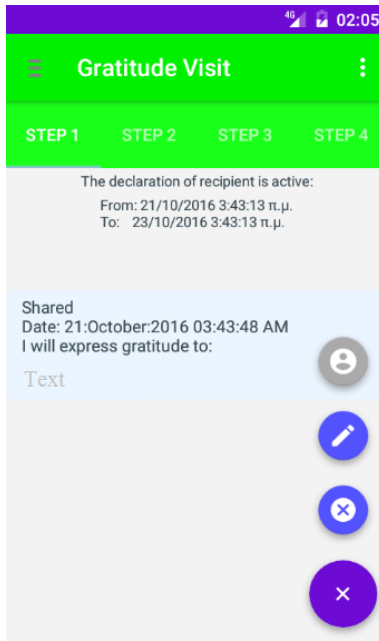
4G 02:05

Gratitude Visit

STEP 1 STEP 2 STEP 3 STEP 4

The declaration of recipient is active:

From: 21/10/2016 3:43:13 π.μ.
To: 23/10/2016 3:43:13 π.μ.

Shared
Date: 21:October:2016 03:43:48 AM
I will express gratitude to:

Text